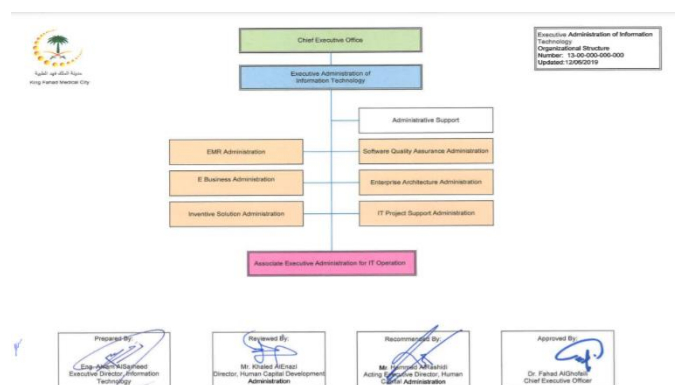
مدينة الملك فهد الطبية
King Fahad Medical City

Chief Executive Office

Executive Administration of Information Technology
Organizational Structure
Number: 13-00-000-000-000
Updated:12/06/2019

Executive Administration of Information Technology

Administrative Support

EMR Administration

Software Quality Assurance Administration

E Business Administration

Enterprise Architecture Administration

Inventive Solution Administration

IT Project Support Administration

Associate Executive Administration for IT Operation

Prepared By:
Eng. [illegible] AlSaeed
Executive Director, Information Technology

Reviewed By:
Mr. Khaled AlEnazi
Director, Human Capital Development Administration

Recommended By:
Mr. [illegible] AlRashidi
Acting Executive Director, Human Capital Administration

Approved By:
Dr. Fahad AlGhofaili
Chief Executive Officer